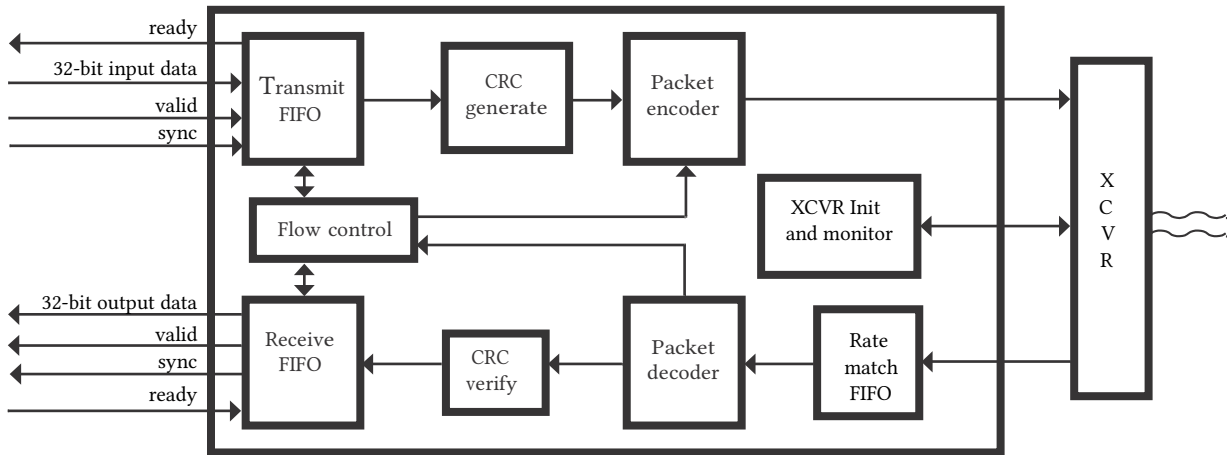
ready
32-bit input data
valid
sync
Transmit FIFO
CRC generate
Packet encoder
X C V R
Flow control
XCVR Init and monitor
32-bit output data
valid
sync
ready
Receive FIFO
CRC verify
Packet decoder
Rate match FIFO